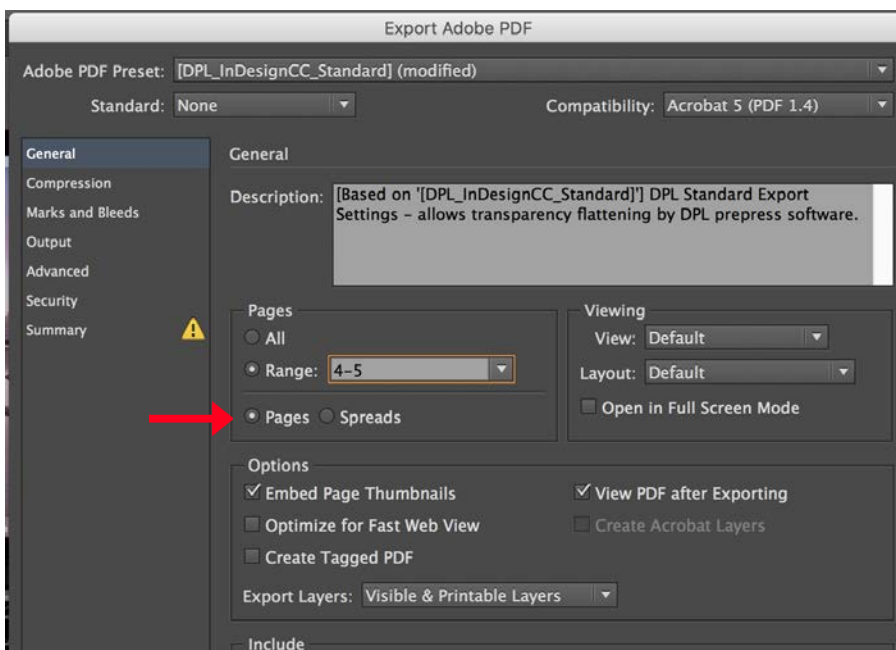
Export Adobe PDF

Adobe PDF Preset: [DPL_InDesignCC_Standard] (modified)

Standard: None

Compatibility: Acrobat 5 (PDF 1.4)

General
Compression
Marks and Bleeds
Output
Advanced
Security
Summary

General

Description: [Based on '[DPL_InDesignCC_Standard]'] DPL Standard Export Settings - allows transparency flattening by DPL prepress software.

Pages
All
Range: 4-5
Pages Spreads

Viewing
View: Default
Layout: Default
Open in Full Screen Mode

Options
Embed Page Thumbnails
Optimize for Fast Web View
Create Tagged PDF
View PDF after Exporting
Create Acrobat Layers

Export Layers: Visible & Printable Layers

Include